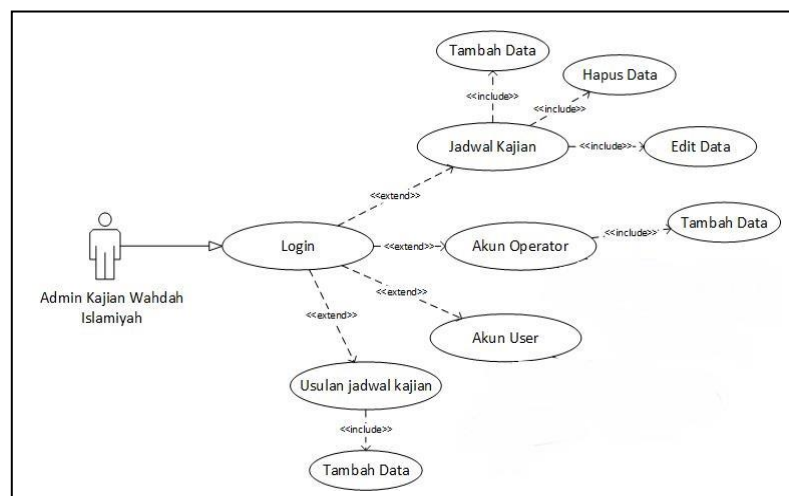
Tambah Data

Hapus Data

<<include>>

<<include>>

Jadwal Kajian

<<include>>

Edit Data

<<extend>>

Admin Kajian Wahdah Islamiyah

Login

<<extend>>

Akun Operator

<<include>>

Tambah Data

<<extend>>

<<extend>>

Akun User

Usulan jadwal kajian

<<include>>

Tambah Data